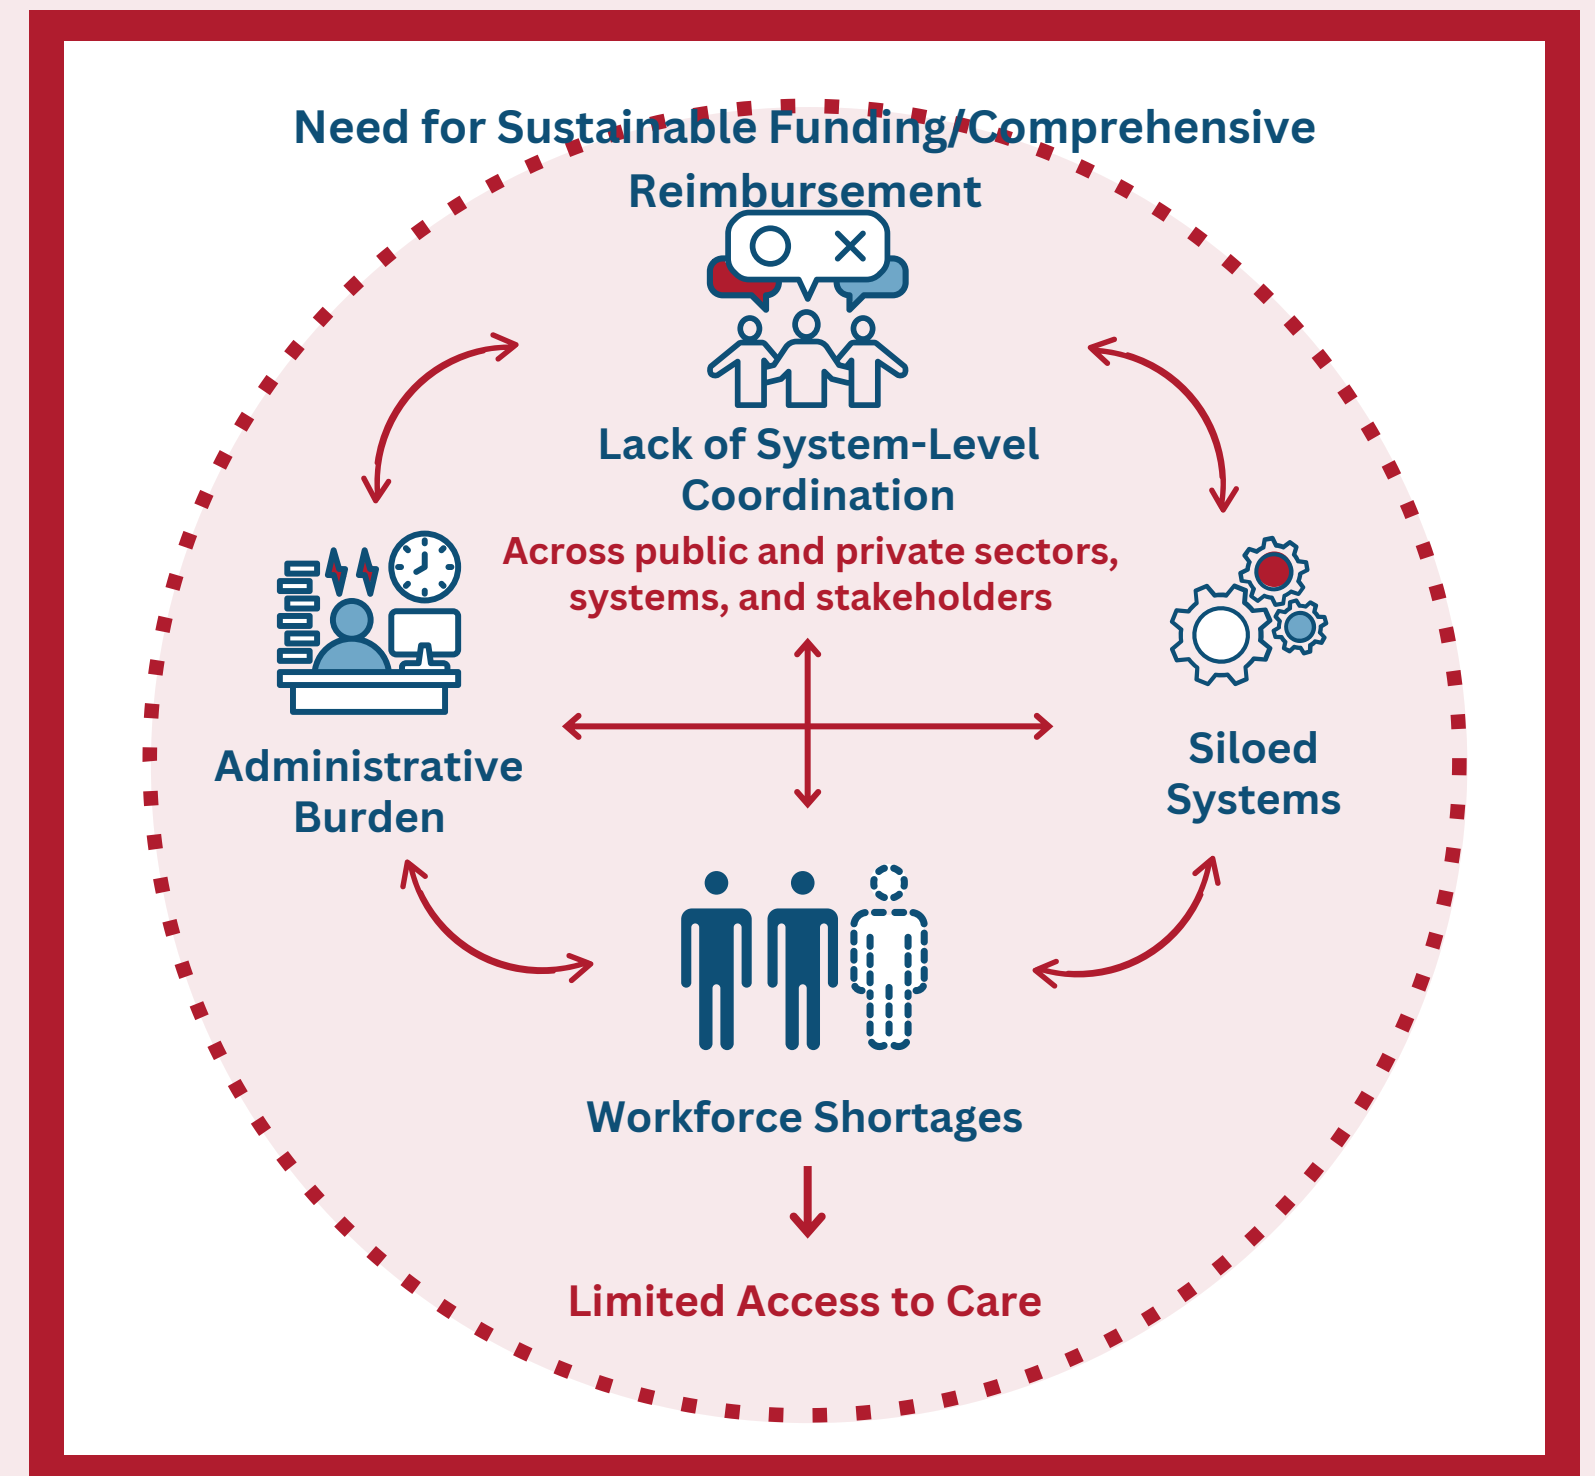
Need for Sustainable Funding/Comprehensive Reimbursement

Lack of System-Level Coordination

Across public and private sectors, systems, and stakeholders

Administrative Burden

Siloed Systems

Workforce Shortages

Limited Access to Care